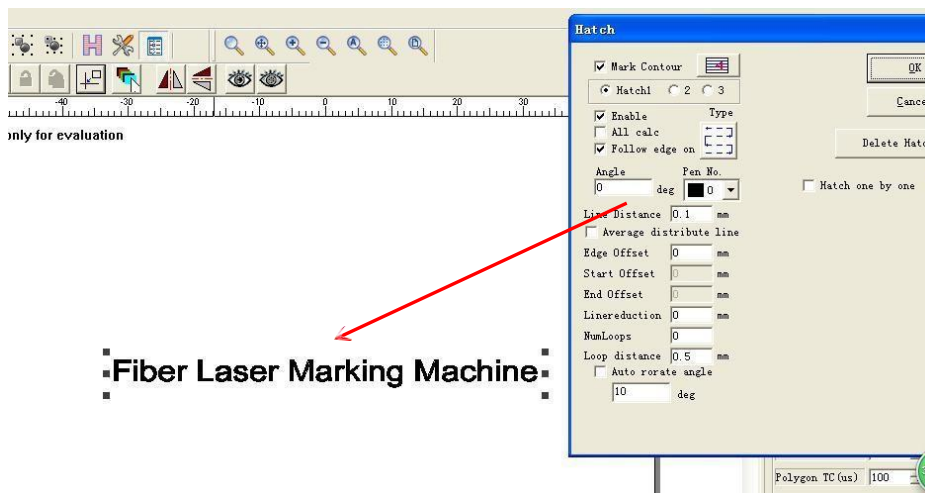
-40 -30 -20 -10 0 10 20 30

only for evaluation

Fiber Laser Marking Machine

Hatch

Mark Contour

Hatch1 2 3

Enable

All calc

Follow edge on

Type

Angle

0

deg

Pen No.

0

Line Distance 0.1 mm

Average distribute line

Edge Offset 0 mm

Start Offset 0 mm

End Offset 0 mm

Linereduction 0 mm

NumLoops 0

Loop distance 0.5 mm

Auto rorate angle

10 deg

OK

Cance

Delete Hatc

Hatch one by one

Polygon TC(us) 100